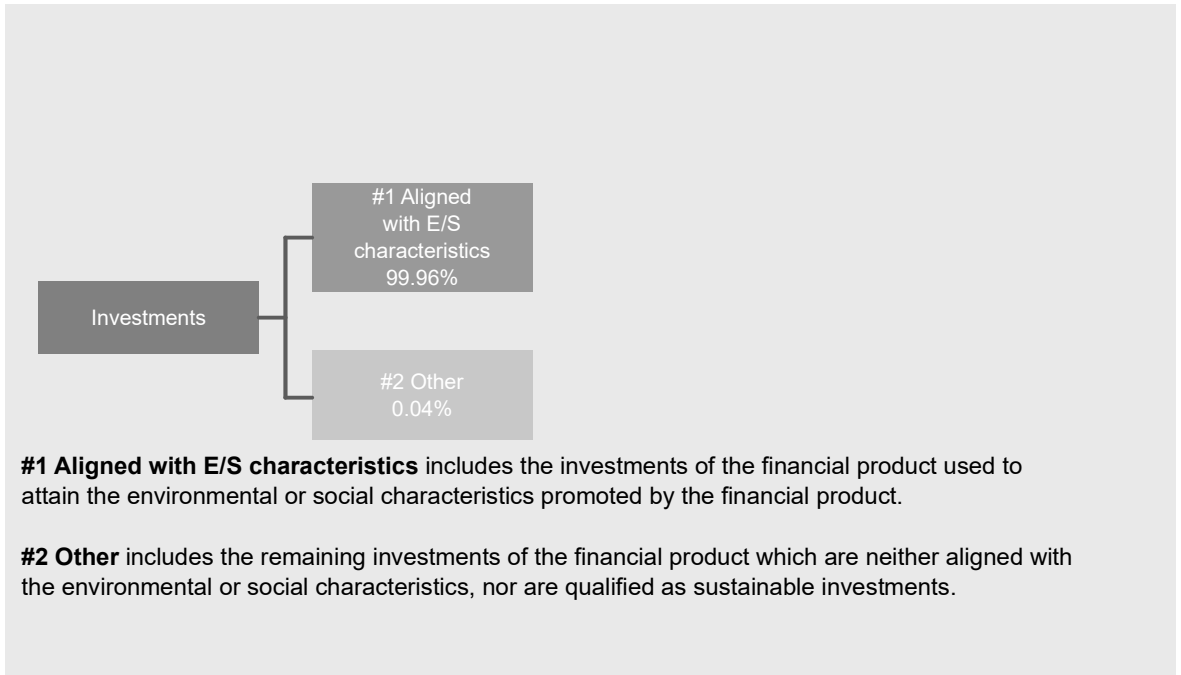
Investments

#1 Aligned with E/S characteristics 99.96%

#2 Other 0.04%

**#1 Aligned with E/S characteristics** includes the investments of the financial product used to attain the environmental or social characteristics promoted by the financial product.

**#2 Other** includes the remaining investments of the financial product which are neither aligned with the environmental or social characteristics, nor are qualified as sustainable investments.